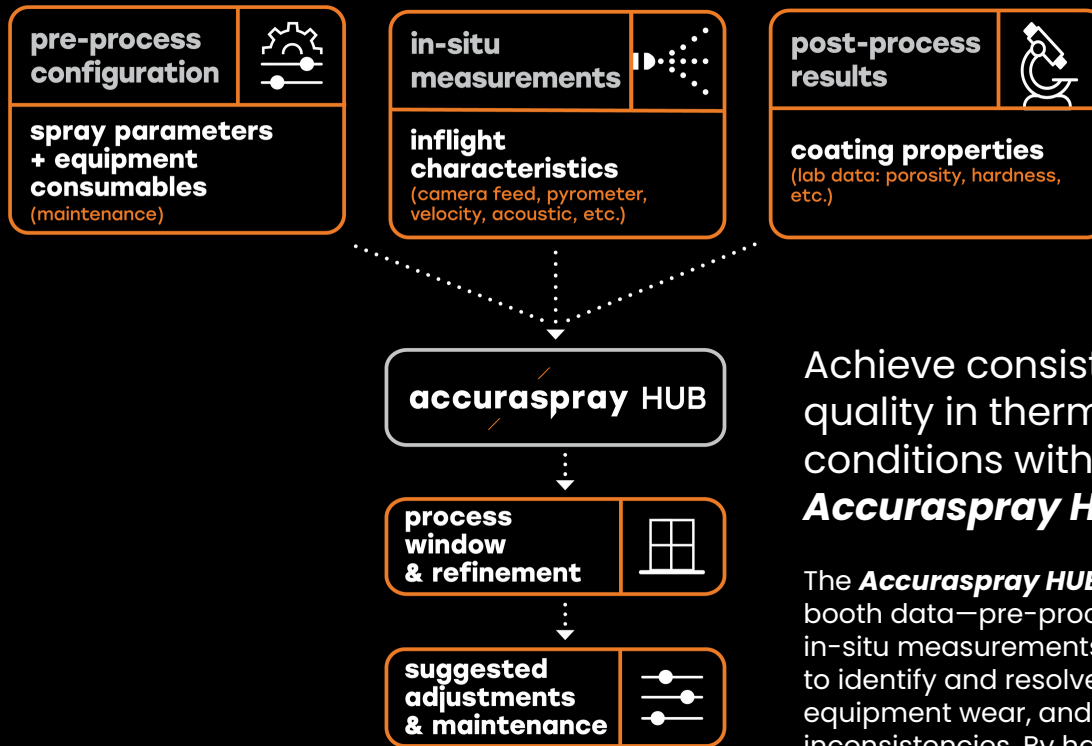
pre-process configuration

spray parameters + equipment consumables
(maintenance)

in-situ measurements

inflight characteristics
(camera feed, pyrometer, velocity, acoustic, etc.)

post-process results

coating properties
(lab data: porosity, hardness, etc.)

accuraspray HUB

process window & refinement

suggested adjustments & maintenance

Achieve consist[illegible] quality in therm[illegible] conditions with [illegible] ***Accuraspray H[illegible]***

The ***Accuraspray HU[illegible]*** booth data—pre-proc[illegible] in-situ measurements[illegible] to identify and resolve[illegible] equipment wear, and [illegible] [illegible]